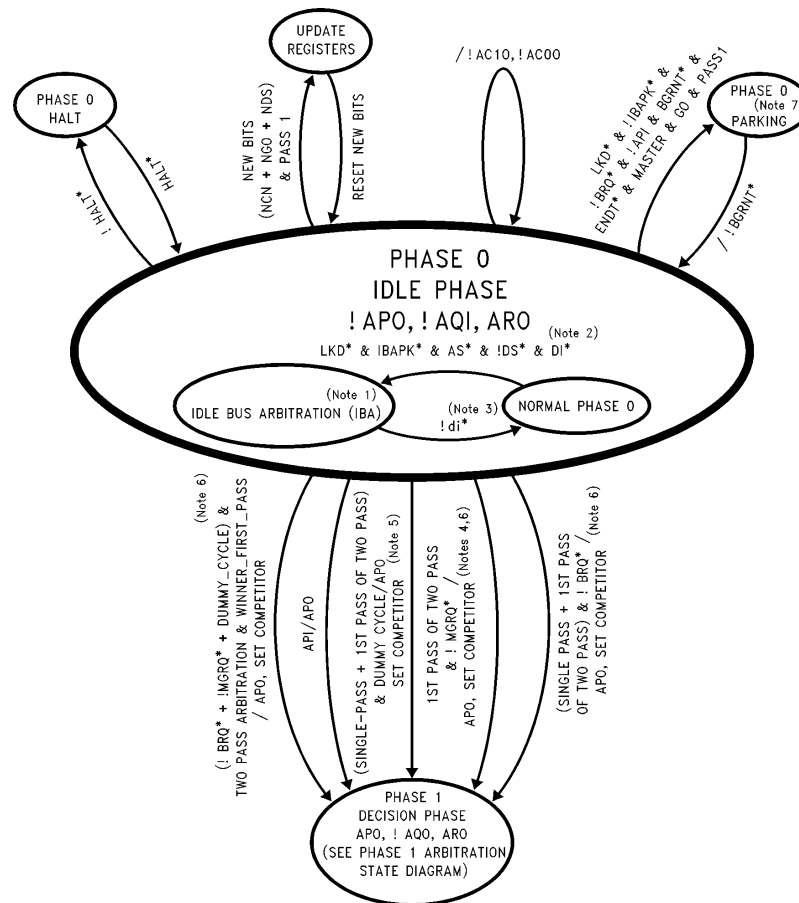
UPDATE REGISTERS

/ ! AC10, ! AC00

PHASE 0 HALT

PHASE 0 (Note 7) PARKING

! HALT*

HALT*

NEW BITS (NCN + NGO + NDS) & PASS 1

RESET NEW BITS

LKD* & !IBAPK* & !BRQ* & !API & BGRNT* & ENDT* & MASTER & GO & PASS1

/ ! BGRNT*

PHASE 0
IDLE PHASE
! APO, ! AQI, ARO
(Note 2)
LKD* & IBAPK* & AS* & !DS* & DI*

(Note 1)
IDLE BUS ARBITRATION (IBA)

(Note 3)
! di*

NORMAL PHASE 0

(! BRQ* + !MGRQ* + DUMMY_CYCLE) & TWO PASS ARBITRATION & WINNER_FIRST_PASS / APO, SET COMPETITOR (Note 6)

API/APO

(SINGLE-PASS + 1ST PASS OF TWO PASS) & DUMMY CYCLE/APO SET COMPETITOR (Note 5)

1ST PASS OF TWO PASS & ! MGRQ* / APO, SET COMPETITOR (Notes 4,6)

(SINGLE PASS + 1ST PASS OF TWO PASS) & ! BRQ* / APO, SET COMPETITOR (Note 6)

PHASE 1
DECISION PHASE
APO, ! AQO, ARO
(SEE PHASE 1 ARBITRATION STATE DIAGRAM)